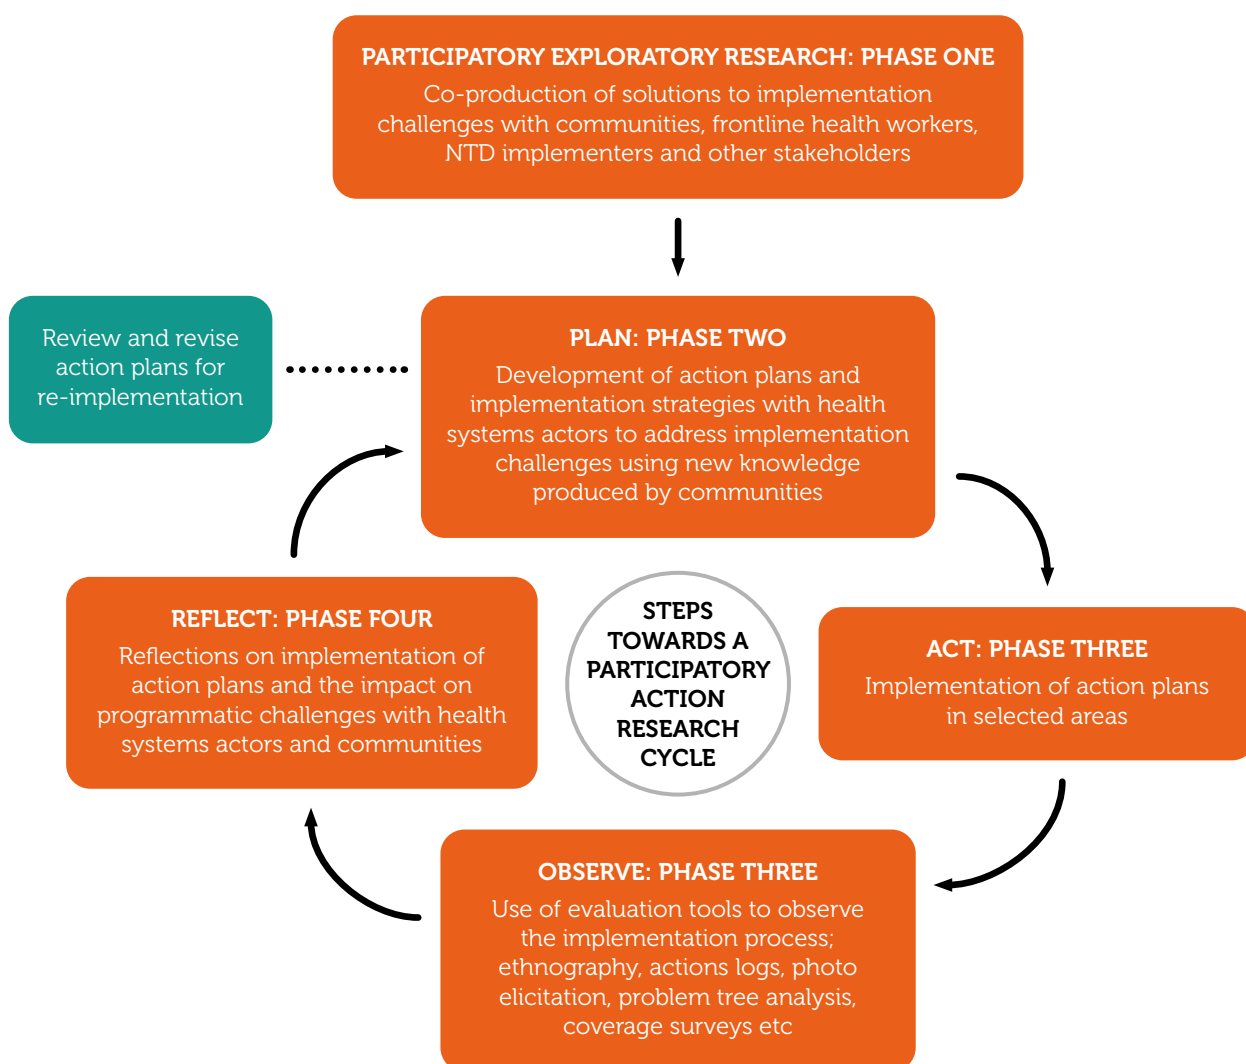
PARTICIPATORY EXPLORATORY RESEARCH: PHASE ONE
Co-production of solutions to implementation challenges with communities, frontline health workers, NTD implementers and other stakeholders

Review and revise action plans for re-implementation

PLAN: PHASE TWO
Development of action plans and implementation strategies with health systems actors to address implementation challenges using new knowledge produced by communities

STEPS TOWARDS A PARTICIPATORY ACTION RESEARCH CYCLE

ACT: PHASE THREE
Implementation of action plans in selected areas

OBSERVE: PHASE THREE
Use of evaluation tools to observe the implementation process; ethnography, actions logs, photo elicitation, problem tree analysis, coverage surveys etc

REFLECT: PHASE FOUR
Reflections on implementation of action plans and the impact on programmatic challenges with health systems actors and communities